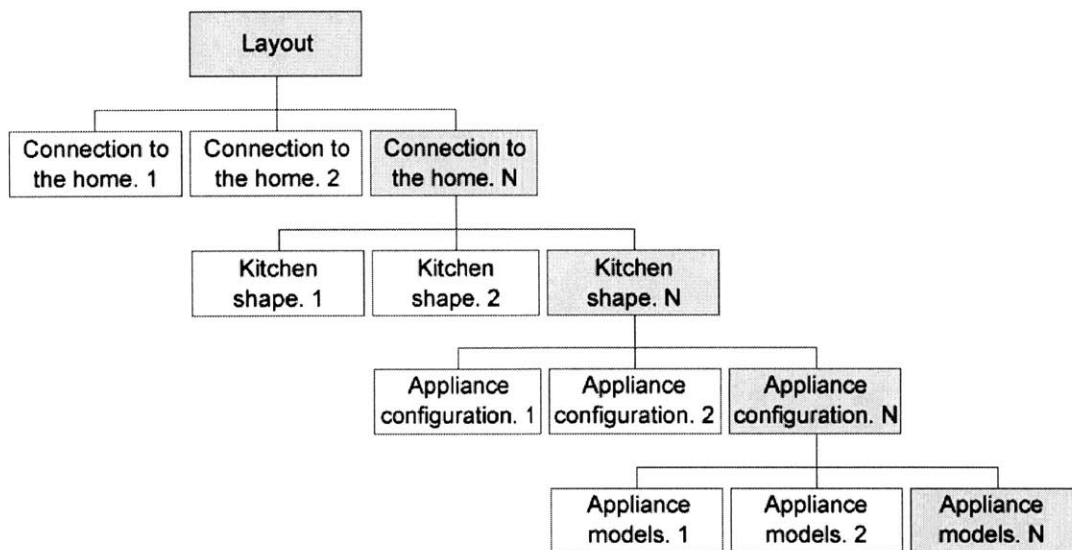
Layout

Connection to the home. 1

Connection to the home. 2

Connection to the home. N

Kitchen shape. 1

Kitchen shape. 2

Kitchen shape. N

Appliance configuration. 1

Appliance configuration. 2

Appliance configuration. N

Appliance models. 1

Appliance models. 2

Appliance models. N